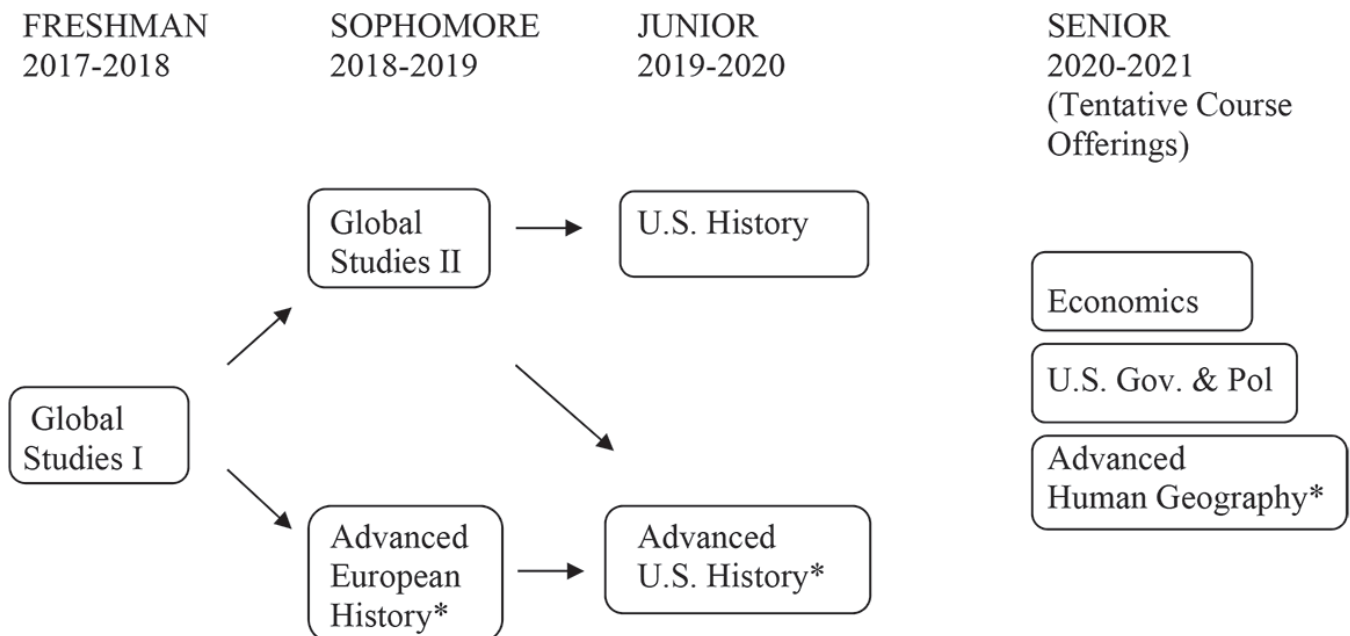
FRESHMAN
2017-2018

SOPHOMORE
2018-2019

JUNIOR
2019-2020

SENIOR
2020-2021
(Tentative Course Offerings)

Global Studies II

U.S. History

Economics

U.S. Gov. & Pol

Global Studies I

Advanced Human Geography*

Advanced European History*

Advanced U.S. History*